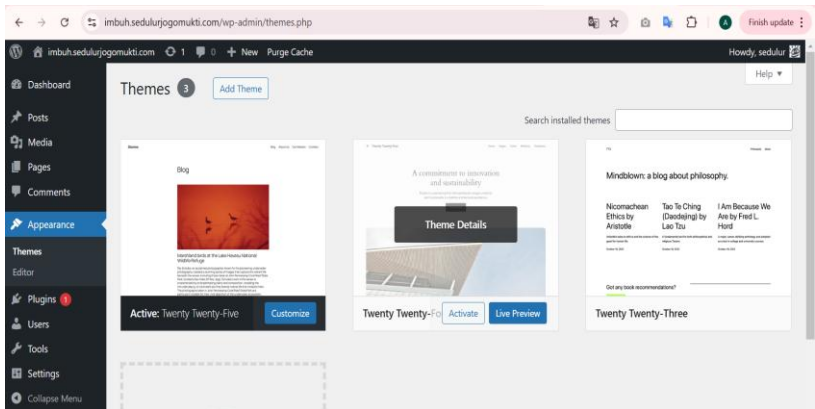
imbuh.sedulurjogomukti.com/wp-admin/themes.php

Finish update

imbuh.sedulurjogomukti.com 1 0 + New Purge Cache

Howdy, sedulur

Help ▾

Dashboard

Posts

Media

Pages

Comments

Appearance

Themes

Editor

Plugins 1

Users

Tools

Settings

Collapse Menu

Themes 3 Add Theme

Search installed themes

Blog

A commitment to innovation and sustainability

Theme Details

Mindblown: a blog about philosophy.

Nicomachean Ethics by Aristotle

Tao Te Ching (Daodejing) by Lao Tzu

I Am Because We Are by Fred L. Hord

Got any book recommendations?

Active: Twenty Twenty-Five Customize

Twenty Twenty-Fo Activate Live Preview

Twenty Twenty-Three